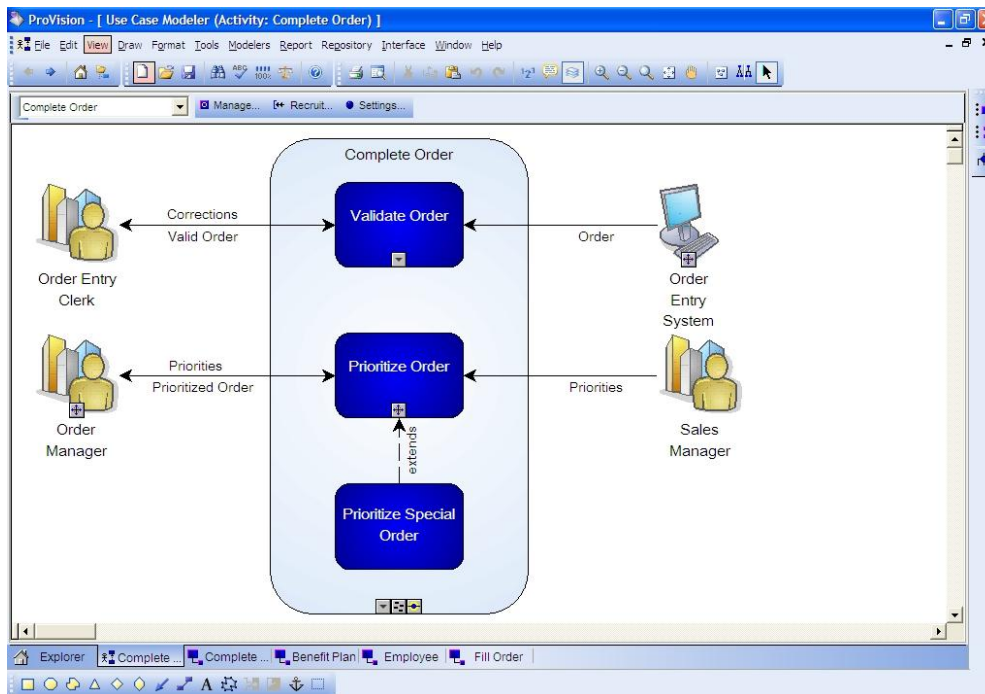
ProVision - [ Use Case Modeler (Activity: Complete Order) ]

File Edit View Draw Format Tools Modelers Report Repository Interface Window Help

Complete Order

Manage... Recruit... Settings...

Complete Order

Order Entry Clerk

Corrections

Valid Order

Validate Order

Order

Order Entry System

Order Manager

Priorities

Prioritized Order

Prioritize Order

Priorities

Sales Manager

extends

Prioritize Special Order

Explorer

Complete ...

Complete ...

Benefit Plan

Employee

Fill Order